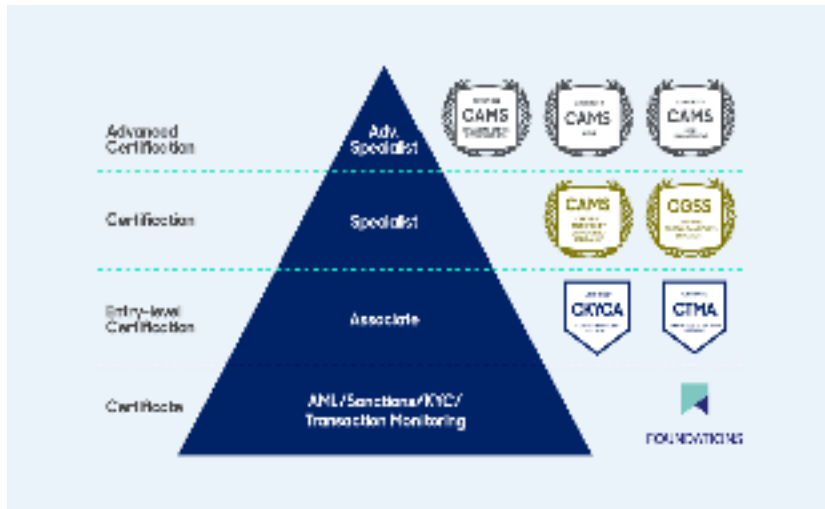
Advanced Certification

Adv. Specialist

CAMS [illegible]

CAMS

CAMS

Certification

Specialist

CAMS

CGSS

Entry-level Certification

Associate

CKYCA

CTMA

Certificate

AML/Sanctions/KYC/ Transaction Monitoring

FOUNDATIONS